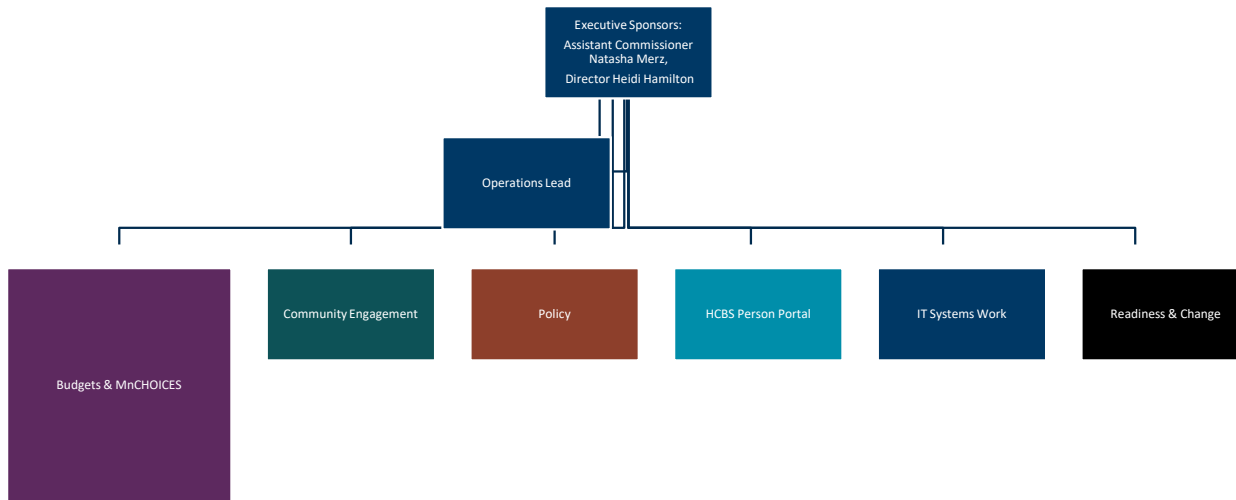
Executive Sponsors:
Assistant Commissioner Natasha Merz,
Director Heidi Hamilton

Operations Lead

Budgets & MnCHOICES

Community Engagement

Policy

HCBS Person Portal

IT Systems Work

Readiness & Change